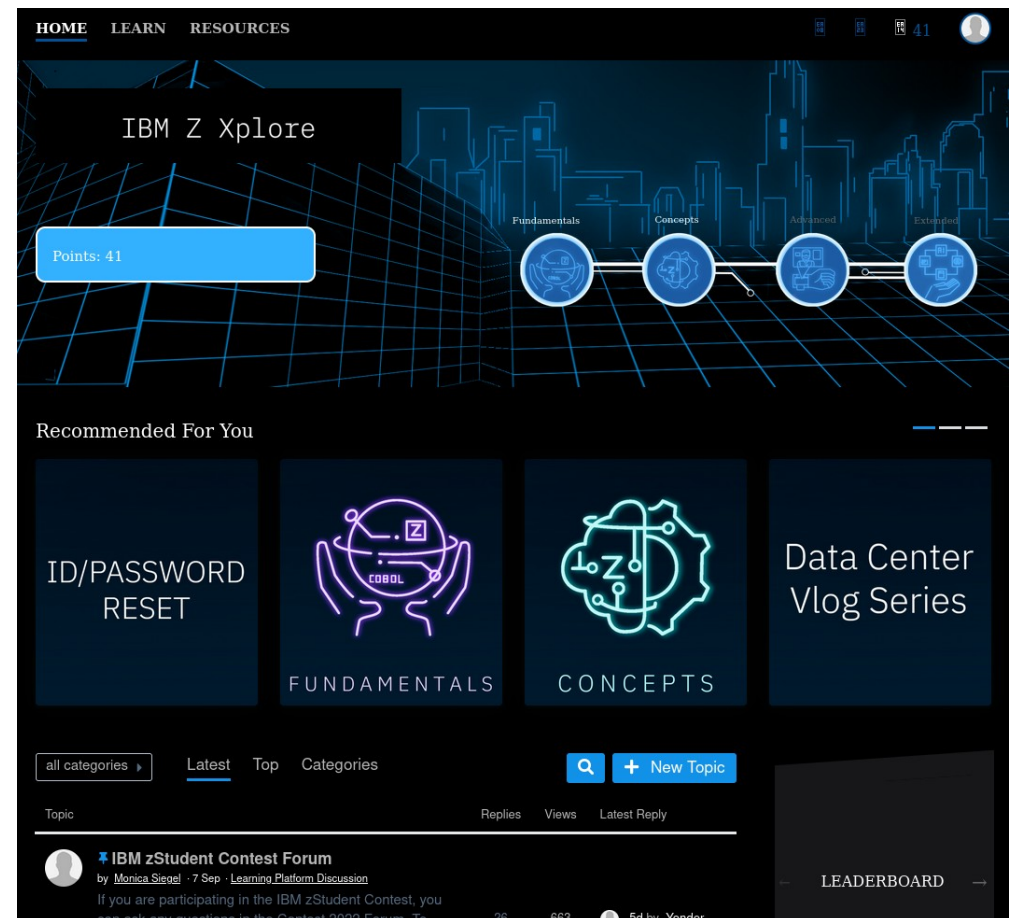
HOME LEARN RESOURCES

41

IBM Z Xplore

Points: 41

Fundamentals Concepts Advanced Extended

Recommended For You

ID/PASSWORD RESET

COBOL

FUNDAMENTALS

CONCEPTS

Data Center Vlog Series

all categories

Latest Top Categories

New Topic

Topic Replies Views Latest Reply

IBM zStudent Contest Forum

by Monica Siegel · 7 Sep · Learning Platform Discussion

If you are participating in the IBM zStudent Contest, you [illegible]

26 663 5d by Yonder

LEADERBOARD